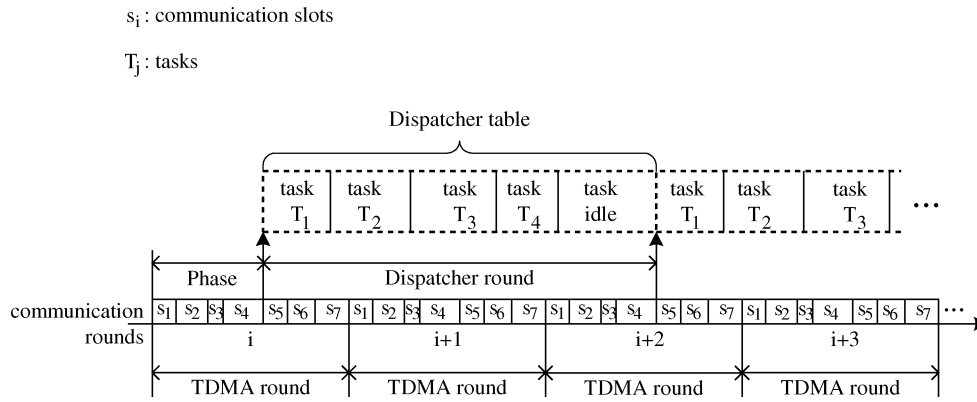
$s_i$ : communication slots

$T_j$ : tasks

Dispatcher table

task $T_1$ | task $T_2$ | task $T_3$ | task $T_4$ | task idle | task $T_1$ | task $T_2$ | task $T_3$ ...

Phase

Dispatcher round

communication rounds

$s_1$ $s_2$ $s_3$ $s_4$ $s_5$ $s_6$ $s_7$ $s_1$ $s_2$ $s_3$ $s_4$ $s_5$ $s_6$ $s_7$ $s_1$ $s_2$ $s_3$ $s_4$ $s_5$ $s_6$ $s_7$ $s_1$ $s_2$ $s_3$ $s_4$ $s_5$ $s_6$ $s_7$ ...

i | i+1 | i+2 | i+3

TDMA round | TDMA round | TDMA round | TDMA round